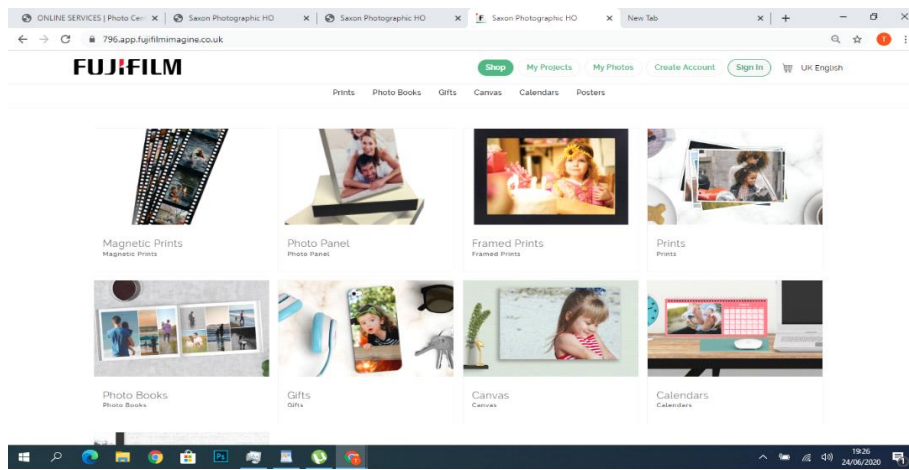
ONLINE SERVICES | Photo Cen ×
Saxon Photographic HO ×
Saxon Photographic HO ×
Saxon Photographic HO ×
New Tab ×
+

796.app.fujifilmimagine.co.uk

FUJIFILM

Shop My Projects My Photos Create Account Sign In UK English

Prints Photo Books Gifts Canvas Calendars Posters

Magnetic Prints
Magnetic Prints

Photo Panel
Photo Panel

Framed Prints
Framed Prints

Prints
Prints

Photo Books
Photo Books

Gifts
Gifts

Canvas
Canvas

Calendars
Calendars

19:26
24/06/2020